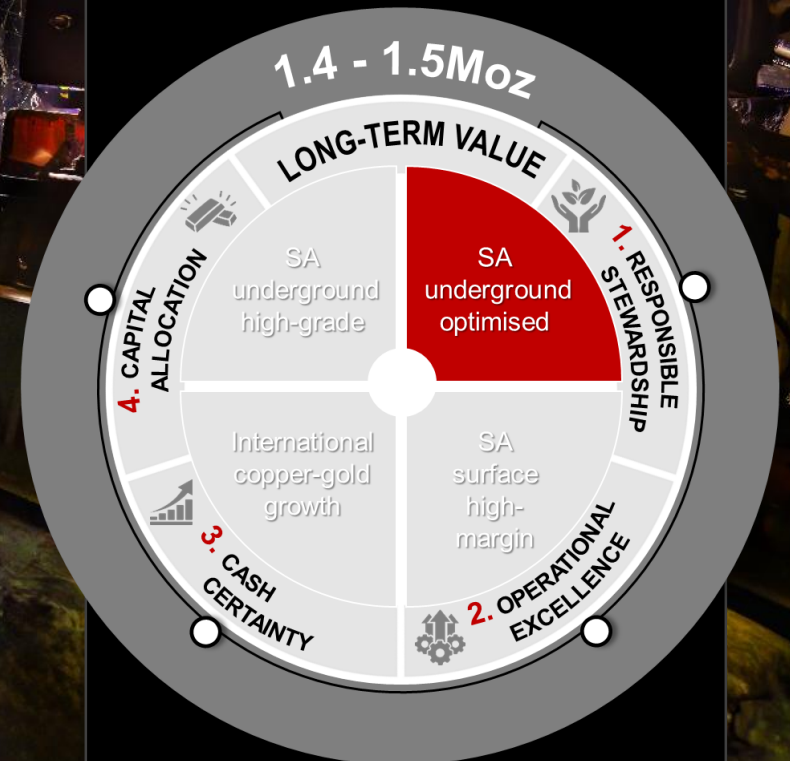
1.4 - 1.5Moz

LONG-TERM VALUE

SA underground high-grade

SA underground optimised

International copper-gold growth

SA surface high-margin

1. RESPONSIBLE STEWARDSHIP

2. OPERATIONAL EXCELLENCE

3. CASH CERTAINTY

4. CAPITAL ALLOCATION